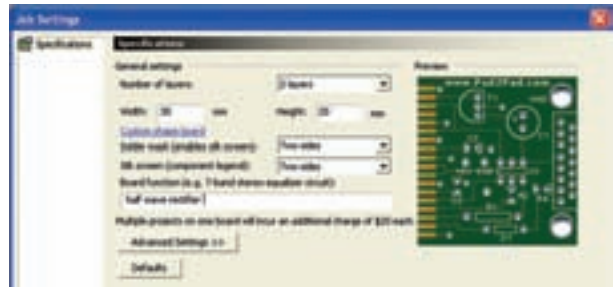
Job Settings

Specifications

Specifications

General settings

Number of layers: 2 layers

Width: 30 mm Height: 30 mm

Custom shape board

Solder mask (enables silk screen): Two sides

Silk screen (component legend): Two sides

Board function (e.g. 7 band stereo equalizer circuit):

half wave rectifier

Multiple projects on one board will incur an additional charge of $20 each.

Advanced Settings >>

Defaults

Preview

www.PadsPad.com